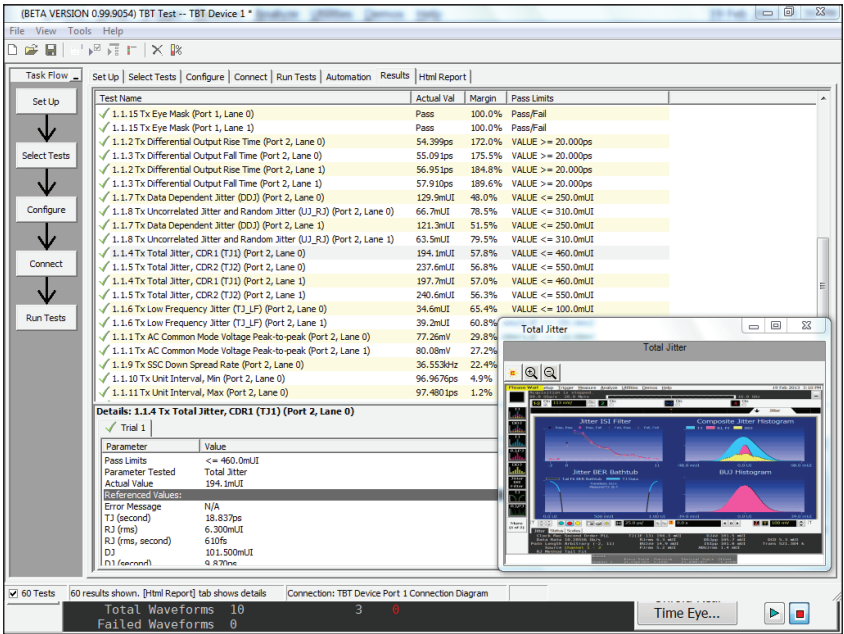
(BETA VERSION 0.99.9054) TBT Test -- TBT Device 1 *

File View Tools Help

Task Flow

Set Up

Select Tests

Configure

Connect

Run Tests

Set Up | Select Tests | Configure | Connect | Run Tests | Automation | Results | Html Report

| Test Name | Actual Val | Margin | Pass Limits |
|---|---|---|---|
| 1.1.15 Tx Eye Mask (Port 1, Lane 0) | Pass | 100.0% | Pass/Fail |
| 1.1.15 Tx Eye Mask (Port 1, Lane 1) | Pass | 100.0% | Pass/Fail |
| 1.1.2 Tx Differential Output Rise Time (Port 2, Lane 0) | 54.399ps | 172.0% | VALUE >= 20.000ps |
| 1.1.3 Tx Differential Output Fall Time (Port 2, Lane 0) | 55.091ps | 175.5% | VALUE >= 20.000ps |
| 1.1.2 Tx Differential Output Rise Time (Port 2, Lane 1) | 56.951ps | 184.8% | VALUE >= 20.000ps |
| 1.1.3 Tx Differential Output Fall Time (Port 2, Lane 1) | 57.910ps | 189.6% | VALUE >= 20.000ps |
| 1.1.7 Tx Data Dependent Jitter (DDJ) (Port 2, Lane 0) | 129.9mUI | 48.0% | VALUE <= 250.0mUI |
| 1.1.8 Tx Uncorrelated Jitter and Random Jitter (UJ_RJ) (Port 2, Lane 0) | 66.7mUI | 78.5% | VALUE <= 310.0mUI |
| 1.1.7 Tx Data Dependent Jitter (DDJ) (Port 2, Lane 1) | 121.3mUI | 51.5% | VALUE <= 250.0mUI |
| 1.1.8 Tx Uncorrelated Jitter and Random Jitter (UJ_RJ) (Port 2, Lane 1) | 63.5mUI | 79.5% | VALUE <= 310.0mUI |
| 1.1.4 Tx Total Jitter, CDR1 (TJ1) (Port 2, Lane 0) | 194.1mUI | 57.8% | VALUE <= 460.0mUI |
| 1.1.5 Tx Total Jitter, CDR2 (TJ2) (Port 2, Lane 0) | 237.6mUI | 56.8% | VALUE <= 550.0mUI |
| 1.1.4 Tx Total Jitter, CDR1 (TJ1) (Port 2, Lane 1) | 197.7mUI | 57.0% | VALUE <= 460.0mUI |
| 1.1.5 Tx Total Jitter, CDR2 (TJ2) (Port 2, Lane 1) | 240.6mUI | 56.3% | VALUE <= 550.0mUI |
| 1.1.6 Tx Low Frequency Jitter (TJ_LF) (Port 2, Lane 0) | 34.6mUI | 65.4% | VALUE <= 100.0mUI |
| 1.1.6 Tx Low Frequency Jitter (TJ_LF) (Port 2, Lane 1) | 39.2mUI | 60.8% | |
| 1.1.1 Tx AC Common Mode Voltage Peak-to-peak (Port 2, Lane 0) | 77.26mV | 29.8% | |
| 1.1.1 Tx AC Common Mode Voltage Peak-to-peak (Port 2, Lane 1) | 80.08mV | 27.2% | |
| 1.1.9 Tx SSC Down Spread Rate (Port 2, Lane 0) | 36.553kHz | 22.4% | |
| 1.1.10 Tx Unit Interval, Min (Port 2, Lane 0) | 96.9676ps | 4.9% | |
| 1.1.11 Tx Unit Interval, Max (Port 2, Lane 0) | 97.4801ps | 1.2% | |

Details: 1.1.4 Tx Total Jitter, CDR1 (TJ1) (Port 2, Lane 0)

Trial 1

| Parameter | Value |
|---|---|
| Pass Limits | <= 460.0mUI |
| Parameter Tested | Total Jitter |
| Actual Value | 194.1mUI |
| Referenced Values: | |
| Error Message | N/A |
| TJ (second) | 18.837ps |
| RJ (rms) | 6.300mUI |
| RJ (rms, second) | 610fs |
| DJ | 101.500mUI |
| DJ (second) | 9.870ps |

Total Jitter

Total Jitter

Jitter ISI Filter

Composite Jitter Histogram

Jitter BER Bathtub

BUJ Histogram

60 Tests | 60 results shown. [Html Report] tab shows details | Connection: TBT Device Port 1 Connection Diagram

Total Waveforms 10 3 0
Failed Waveforms 0

Time Eye...